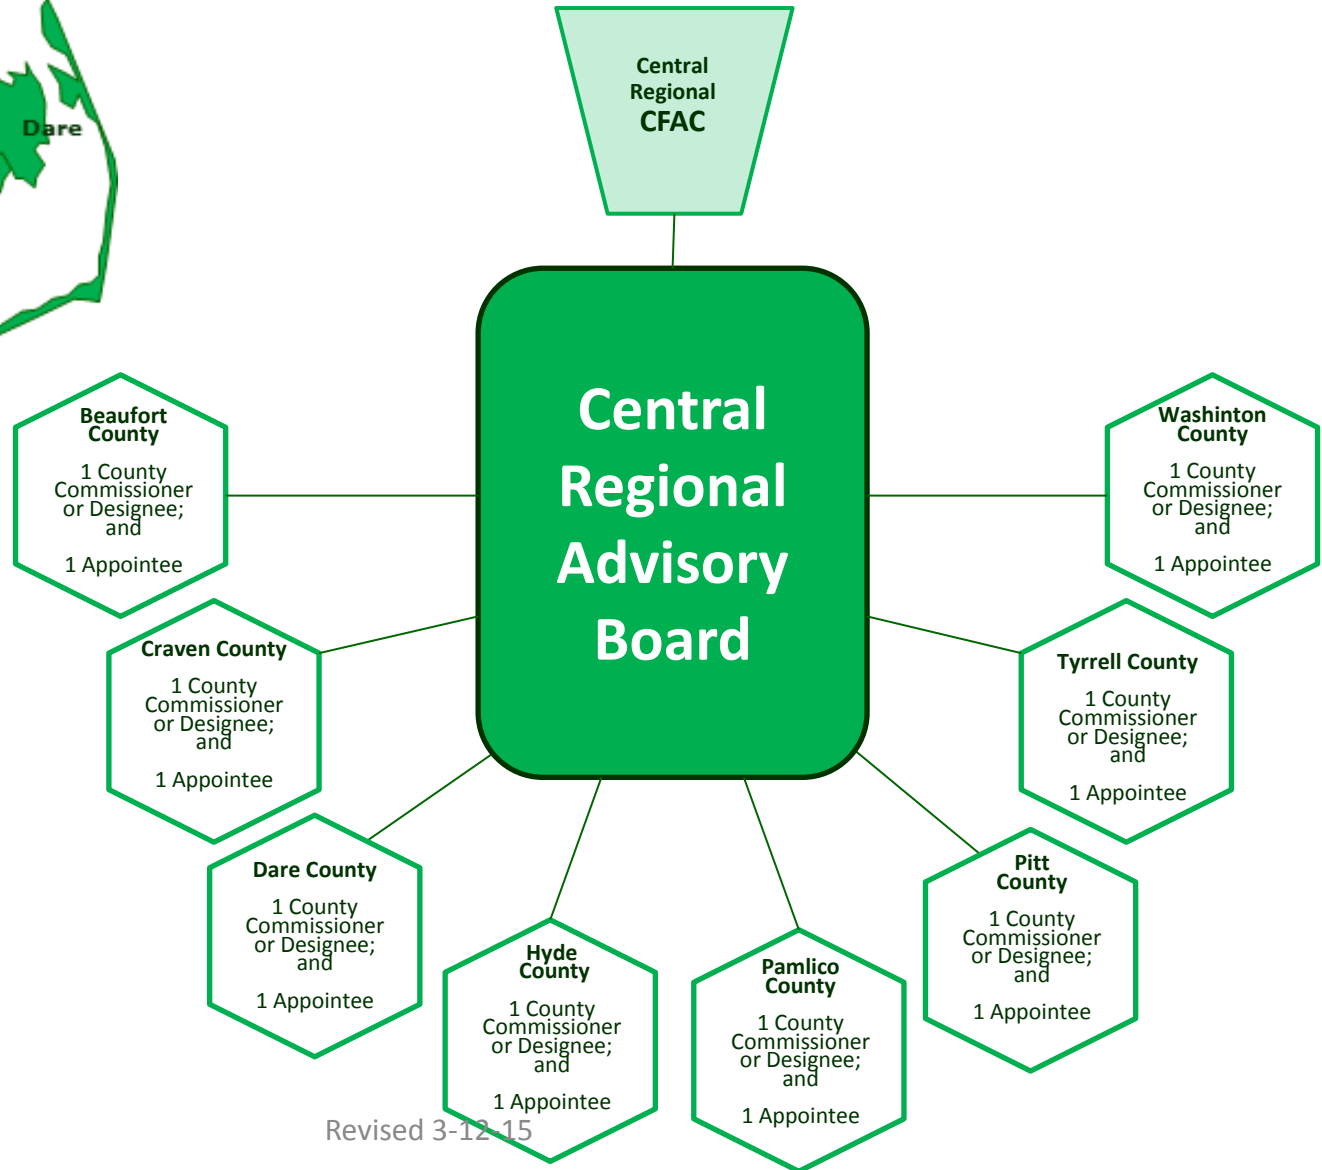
Dare

Central Regional CFAC

Central Regional Advisory Board

Beaufort County
1 County Commissioner or Designee; and
1 Appointee

Washinton County
1 County Commissioner or Designee; and
1 Appointee

Craven County
1 County Commissioner or Designee; and
1 Appointee

Tyrrell County
1 County Commissioner or Designee; and
1 Appointee

Dare County
1 County Commissioner or Designee; and
1 Appointee

Pitt County
1 County Commissioner or Designee; and
1 Appointee

Hyde County
1 County Commissioner or Designee; and
1 Appointee

Pamlico County
1 County Commissioner or Designee; and
1 Appointee

Revised 3-12-15